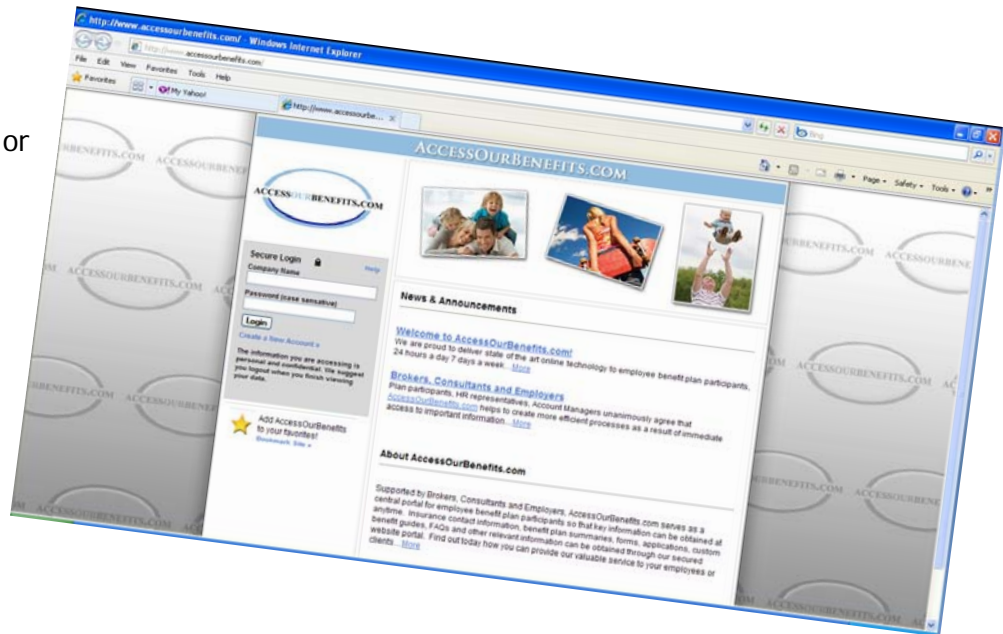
or

http://www.accessourbenefits.com/ - Windows Internet Explorer

http://www.accessourbenefits.com/

File Edit View Favorites Tools Help

Favorites My Yahoo!

http://www.accessourbe...

Bing

Page Safety Tools

ACCESSOURBENEFITS.COM

ACCESSOURBENEFITS.COM

Secure Login
Company Name Help

Password (case sensitive)

Login

Create a New Account »

The information you are accessing is personal and confidential. We suggest you logout when you finish viewing your data.

Add AccessOurBenefits to your favorites!
Bookmark Site »

News & Announcements

Welcome to AccessOurBenefits.com!
We are proud to deliver state of the art online technology to employee benefit plan participants, 24 hours a day 7 days a week...More

Brokers, Consultants and Employers
Plan participants, HR representatives, Account Managers unanimously agree that AccessOurBenefits.com helps to create more efficient processes as a result of immediate access to important information...More

About AccessOurBenefits.com

Supported by Brokers, Consultants and Employers, AccessOurBenefits.com serves as a central portal for employee benefit plan participants so that key information can be obtained at anytime. Insurance contact information, benefit plan summaries, forms, applications, custom benefit guides, FAQs and other relevant information can be obtained through our secured website portal. Find out today how you can provide our valuable service to your employees or clients...More

ACCESSOURBENEFITS.COM